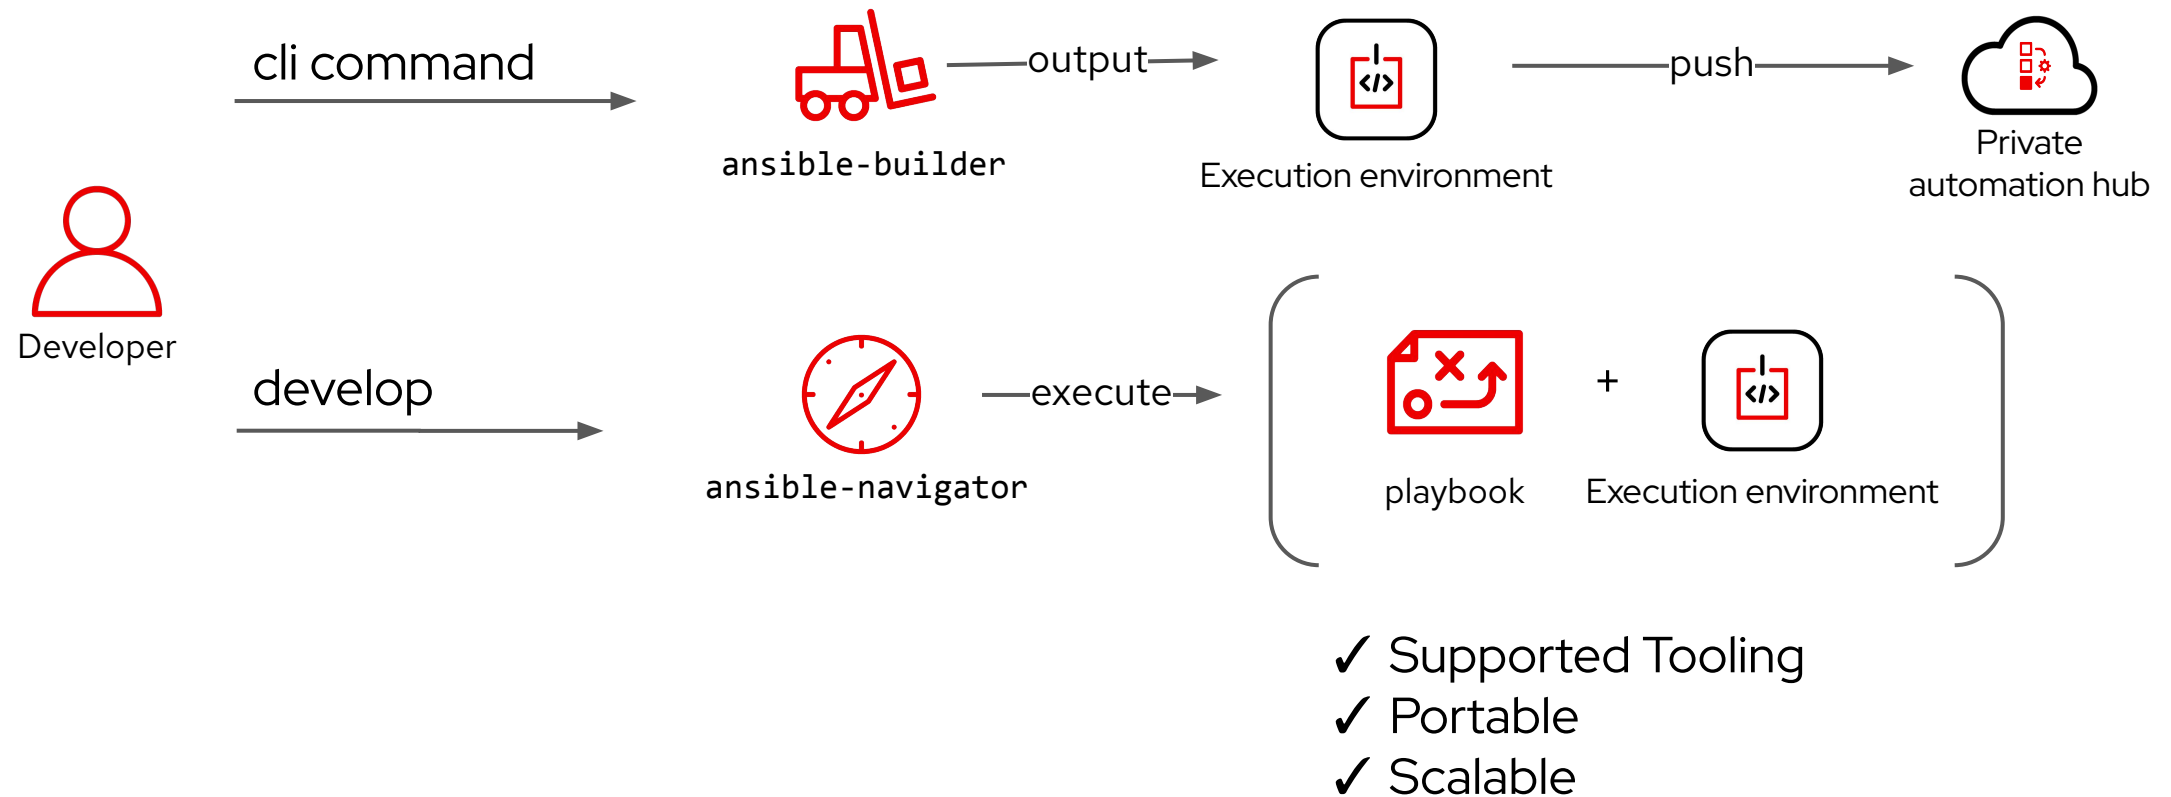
cli command

ansible-builder

output

Execution environment

push

Private automation hub

Developer

develop

ansible-navigator

execute

playbook

+

Execution environment

✓ Supported Tooling
✓ Portable
✓ Scalable